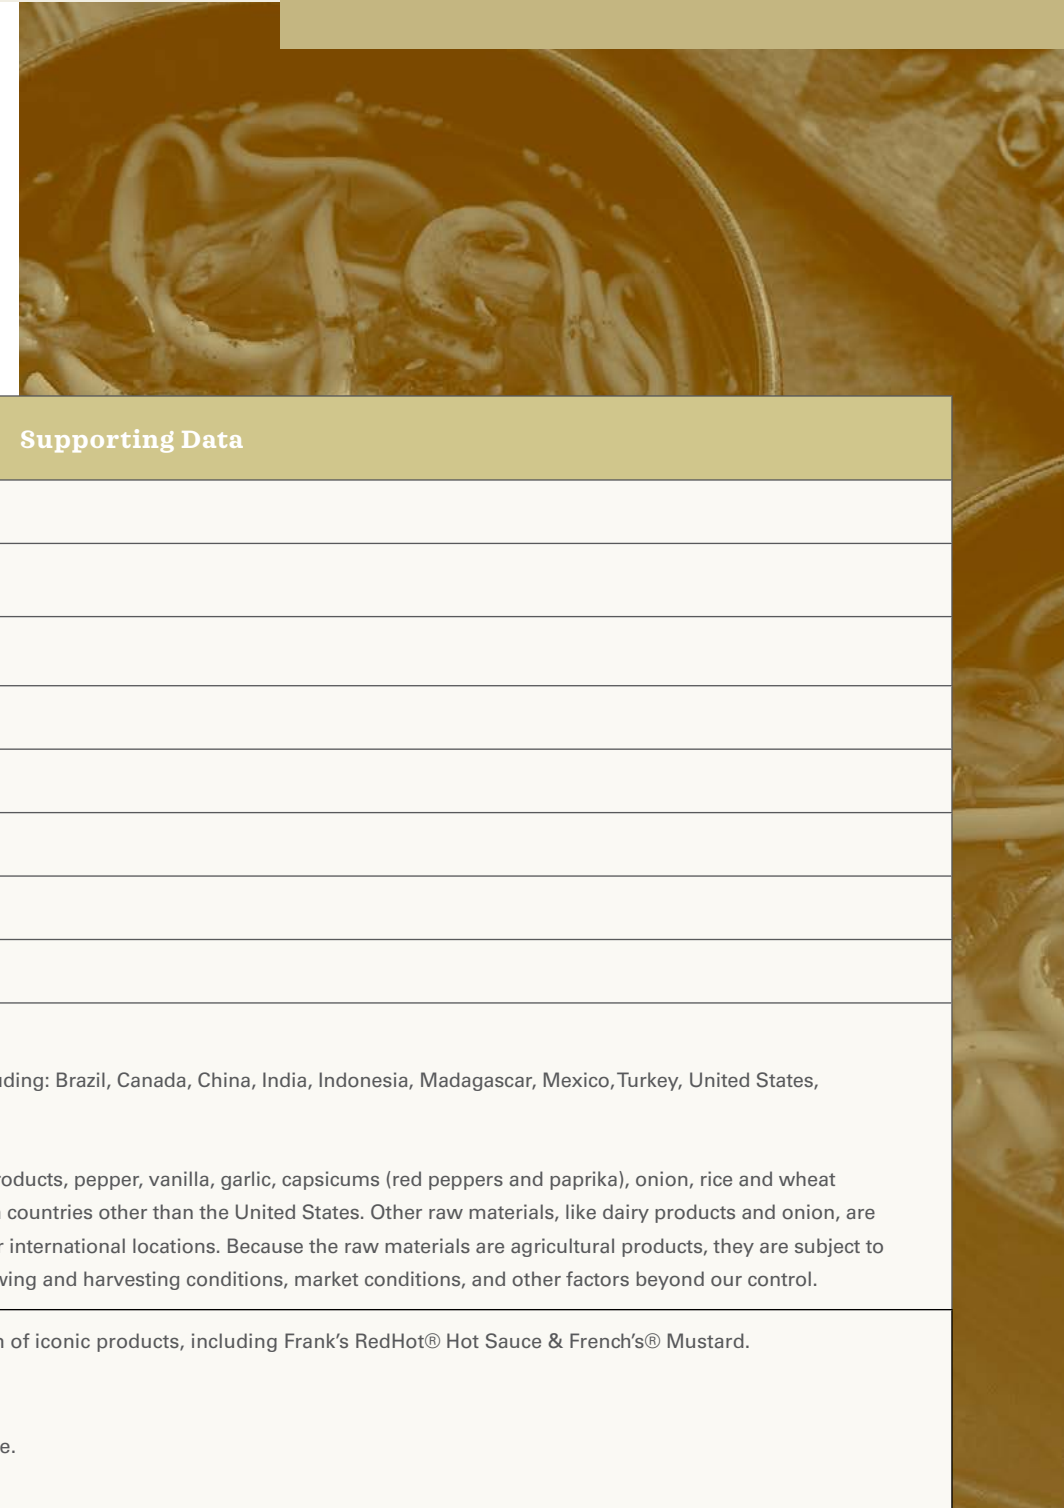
Supporting Data

uding: Brazil, Canada, China, India, Indonesia, Madagascar, Mexico, Turkey, United States,

oducts, pepper, vanilla, garlic, capsicums (red peppers and paprika), onion, rice and wheat countries other than the United States. Other raw materials, like dairy products and onion, are r international locations. Because the raw materials are agricultural products, they are subject to ving and harvesting conditions, market conditions, and other factors beyond our control.

n of iconic products, including Frank's RedHot® Hot Sauce & French's® Mustard.

e.